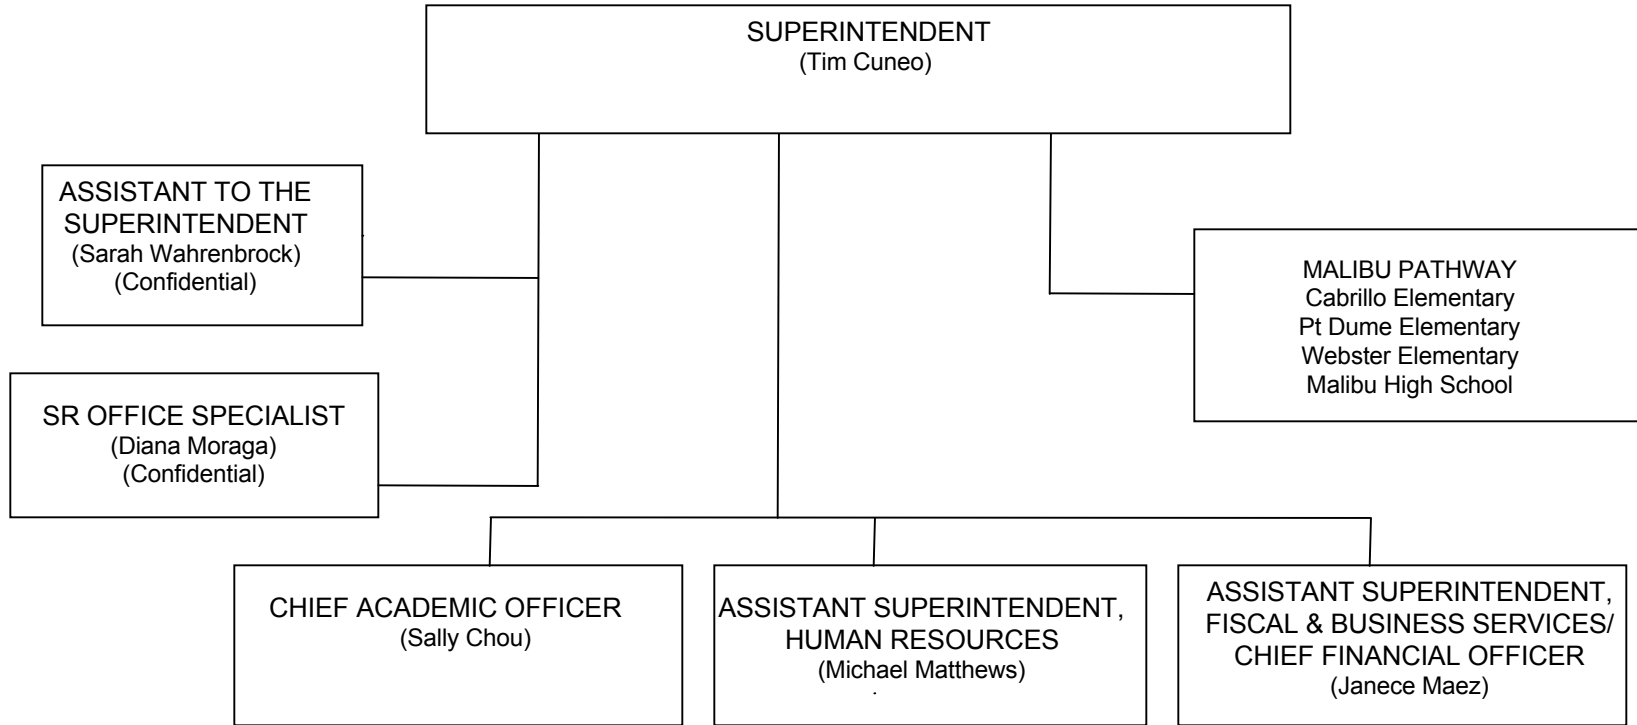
SUPERINTENDENT
(Tim Cuneo)

ASSISTANT TO THE SUPERINTENDENT
(Sarah Wahrenbrock)
(Confidential)

MALIBU PATHWAY
Cabrillo Elementary
Pt Dume Elementary
Webster Elementary
Malibu High School

SR OFFICE SPECIALIST
(Diana Moraga)
(Confidential)

CHIEF ACADEMIC OFFICER
(Sally Chou)

ASSISTANT SUPERINTENDENT, HUMAN RESOURCES
(Michael Matthews)

ASSISTANT SUPERINTENDENT, FISCAL & BUSINESS SERVICES/ CHIEF FINANCIAL OFFICER
(Janece Maez)